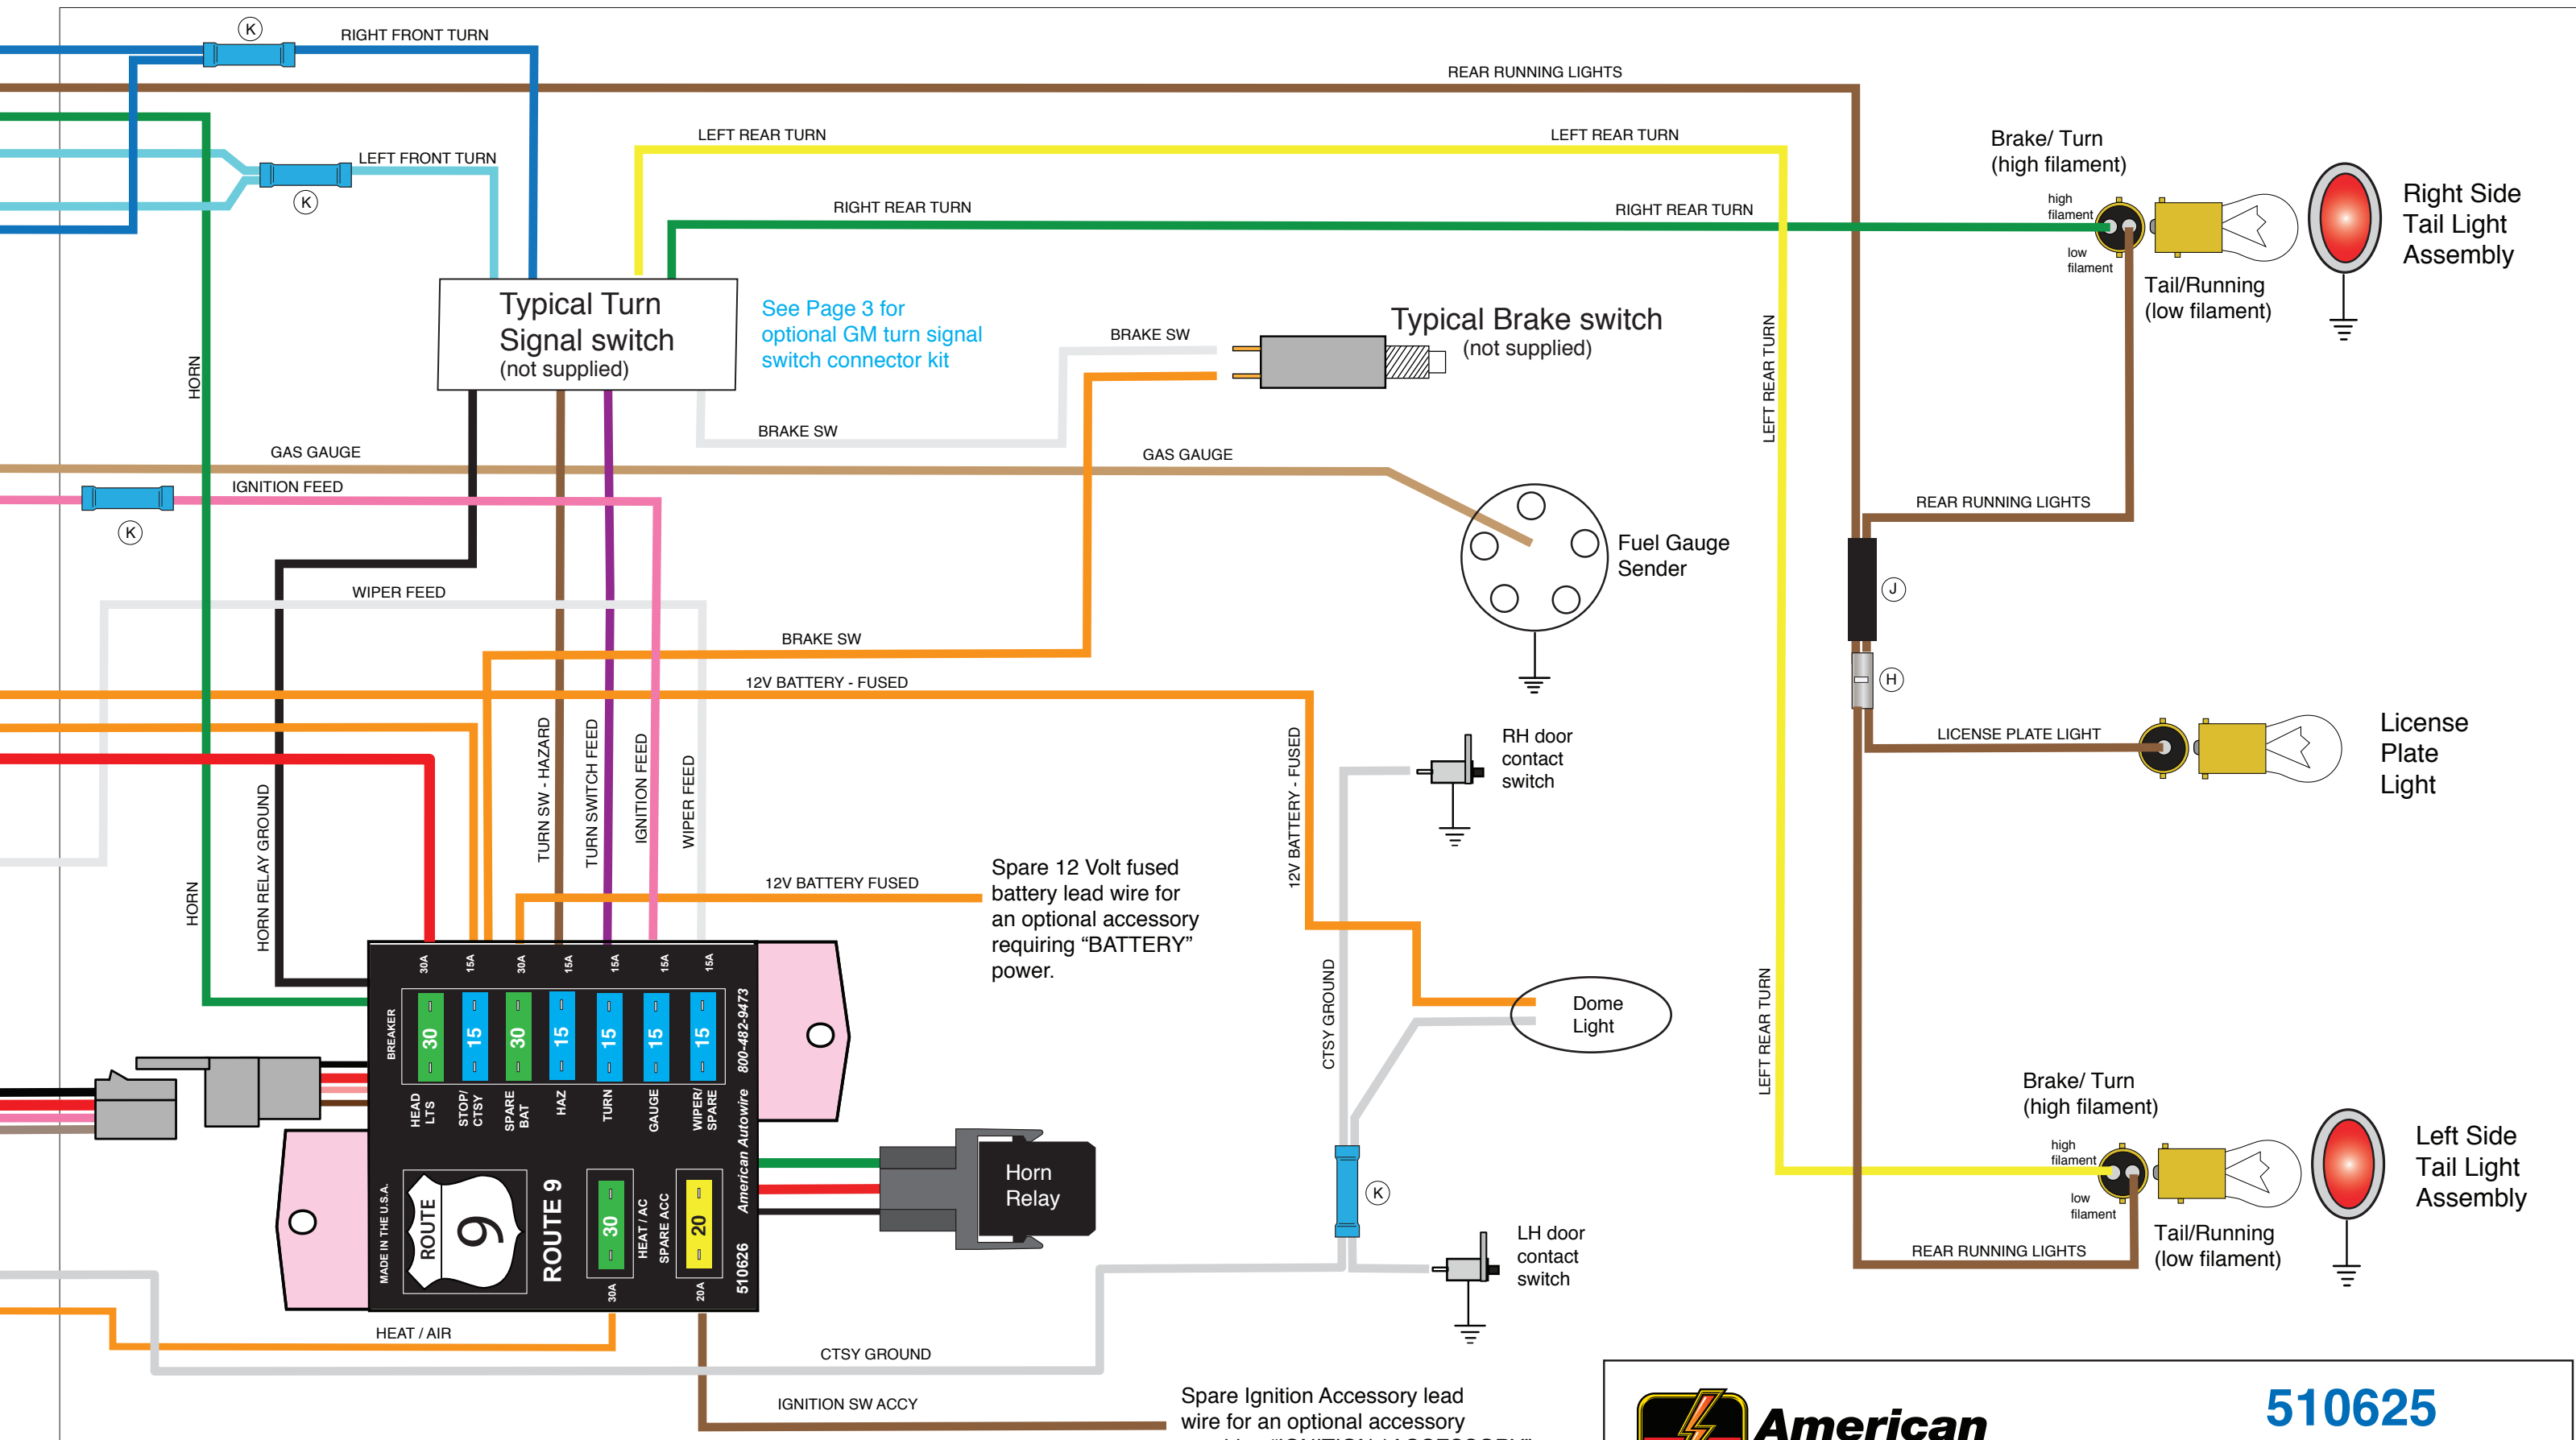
K
RIGHT FRONT TURN
REAR RUNNING LIGHTS
LEFT REAR TURN
LEFT REAR TURN
LEFT FRONT TURN
K
RIGHT REAR TURN
RIGHT REAR TURN
Brake/ Turn
(high filament)
high filament
low filament
Right Side
Tail Light
Assembly
Tail/Running
(low filament)
Typical Turn
Signal switch
(not supplied)
See Page 3 for optional GM turn signal switch connector kit
BRAKE SW
Typical Brake switch
(not supplied)
HORN
LEFT REAR TURN
BRAKE SW
GAS GAUGE
GAS GAUGE
IGNITION FEED
K
REAR RUNNING LIGHTS
Fuel Gauge
Sender
J
WIPER FEED
BRAKE SW
H
12V BATTERY - FUSED
LICENSE PLATE LIGHT
License
Plate
Light
RH door
contact
switch
TURN SW - HAZARD
TURN SWITCH FEED
IGNITION FEED
WIPER FEED
12V BATTERY - FUSED
HORN RELAY GROUND
HORN
12V BATTERY FUSED
Spare 12 Volt fused battery lead wire for an optional accessory requiring "BATTERY" power.
30A 15A 30A 15A 15A 15A 15A
BREAKER
30 15 30 15 15 15 15
HEAD LTS
STOP/ CTSY
SPARE BAT
HAZ
TURN
GAUGE
WIPER/ SPARE
800-482-9473
American Autowire
CTSY GROUND
Dome
Light
LEFT REAR TURN
Brake/ Turn
(high filament)
high filament
low filament
Left Side
Tail Light
Assembly
Horn
Relay
MADE IN THE U.S.A.
ROUTE 9
ROUTE 9
30
HEAT / AC
SPARE ACC
20
510626
30A
20A
K
LH door
contact
switch
REAR RUNNING LIGHTS
Tail/Running
(low filament)
HEAT / AIR
CTSY GROUND
IGNITION SW ACCY
Spare Ignition Accessory lead wire for an optional accessory
American
510625